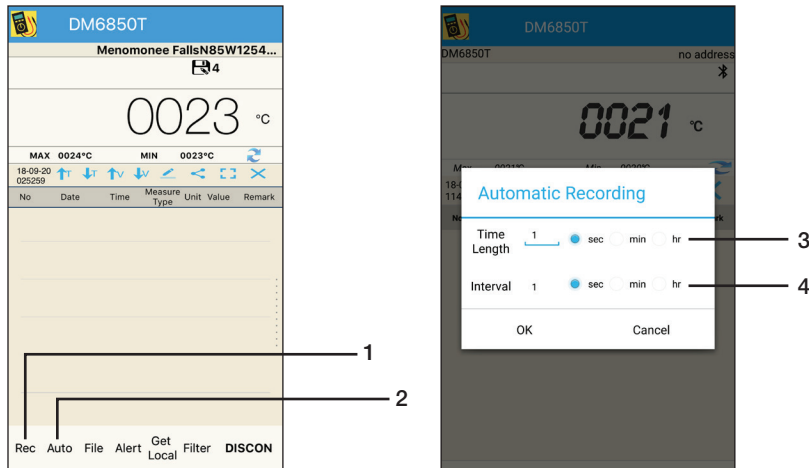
DM6850T

Menomonee FallsN85W1254...

4

0023 °C

MAX 0024°C MIN 0023°C

18-09-20 025259

| No | Date | Time | Measure Type | Unit | Value | Remark |
|---|---|---|---|---|---|---|

Rec Auto File Alert Get Local Filter DISCON

1

2

DM6850T

DM6850T no address

0021 °C

Max 0021°C Min 0020°C

18-0 114

No ark

Automatic Recording

Time Length 1 sec min hr

Interval 1 sec min hr

OK Cancel

3

4